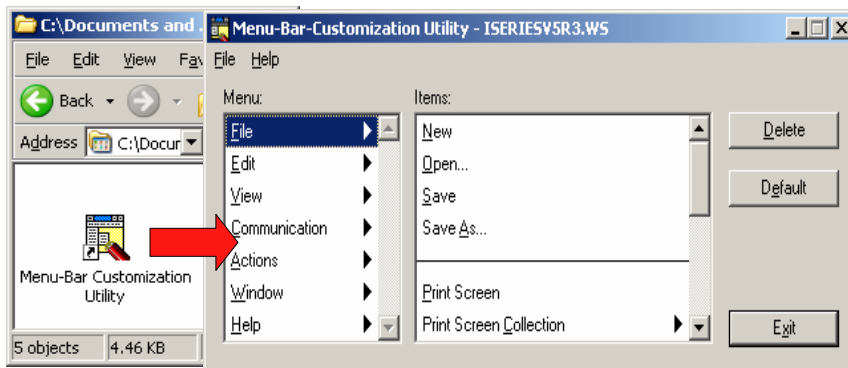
C:\Documents and .
File Edit View Fav
Back
Address C:\Docur
Menu-Bar Customization Utility
5 objects 4.46 KB

Menu-Bar-Customization Utility - ISERIESV5R3.WS
File Help
Menu:
File
Edit
View
Communication
Actions
Window
Help
Items:
New
Open...
Save
Save As...
Print Screen
Print Screen Collection
Delete
Default
Exit